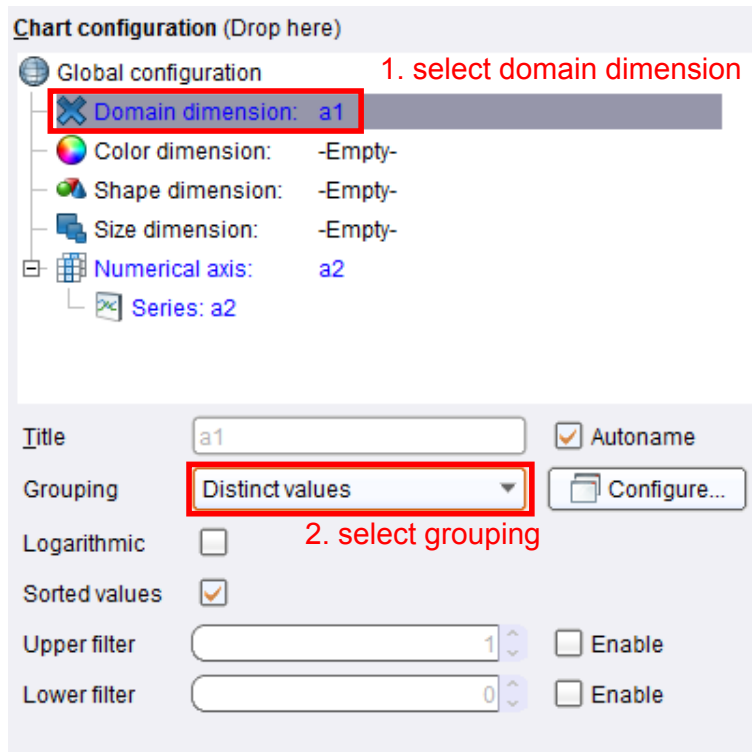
Chart configuration (Drop here)

Global configuration

1. select domain dimension

Domain dimension: a1

Color dimension: -Empty-

Shape dimension: -Empty-

Size dimension: -Empty-

Numerical axis: a2

Series: a2

Title a1 Autoname

Grouping Distinct values Configure...

2. select grouping

Logarithmic

Sorted values

Upper filter 1 Enable

Lower filter 0 Enable